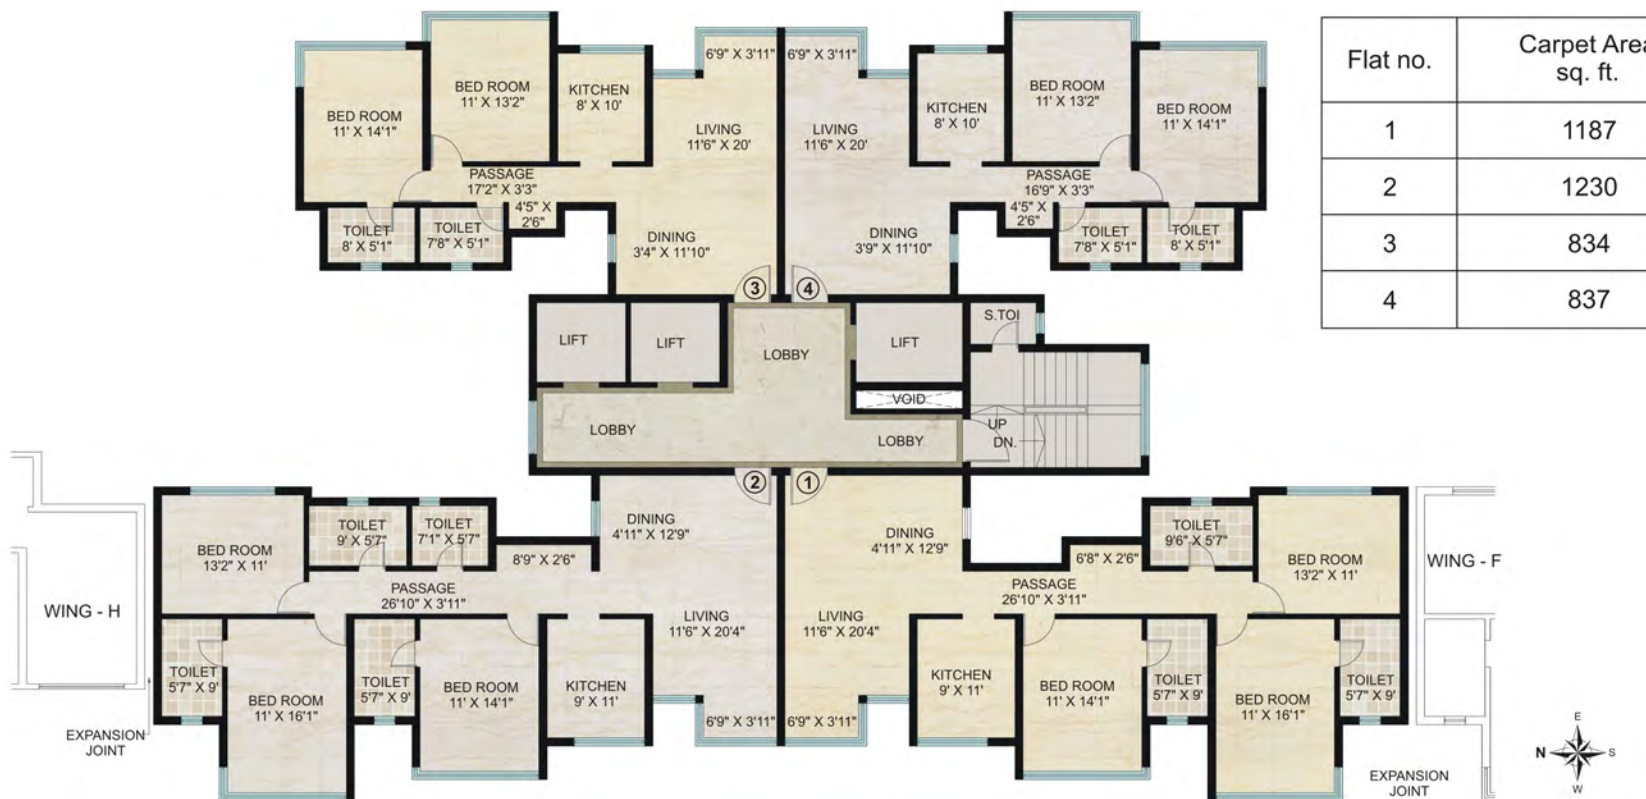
6'9" X 3'11" 6'9" X 3'11"

BED ROOM
11' X 14'1"

BED ROOM
11' X 13'2"

KITCHEN
8' X 10'

LIVING
11'6" X 20'

LIVING
11'6" X 20'

KITCHEN
8' X 10'

BED ROOM
11' X 13'2"

BED ROOM
11' X 14'1"

PASSAGE
17'2" X 3'3"

PASSAGE
16'9" X 3'3"

4'5" X 2'6"

4'5" X 2'6"

TOILET
8' X 5'1"

TOILET
7'8" X 5'1"

DINING
3'4" X 11'10"

DINING
3'9" X 11'10"

TOILET
7'8" X 5'1"

TOILET
8' X 5'1"

3 4

LIFT LIFT LOBBY LIFT S.TOI

VOID

LOBBY LOBBY

UP DN.

2 1

| Flat no. | Carpet Area sq. ft. |
|---|---|
| 1 | 1187 |
| 2 | 1230 |
| 3 | 834 |
| 4 | 837 |

BED ROOM
13'2" X 11'

TOILET
9' X 5'7"

TOILET
7'1" X 5'7"

8'9" X 2'6"

DINING
4'11" X 12'9"

DINING
4'11" X 12'9"

6'8" X 2'6"

TOILET
9'6" X 5'7"

BED ROOM
13'2" X 11'

WING - F

PASSAGE
26'10" X 3'11"

PASSAGE
26'10" X 3'11"

WING - H

LIVING
11'6" X 20'4"

LIVING
11'6" X 20'4"

TOILET
5'7" X 9'

BED ROOM
11' X 16'1"

TOILET
5'7" X 9'

BED ROOM
11' X 14'1"

KITCHEN
9' X 11'

KITCHEN
9' X 11'

BED ROOM
11' X 14'1"

TOILET
5'7" X 9'

BED ROOM
11' X 16'1"

TOILET
5'7" X 9'

EXPANSION JOINT

6'9" X 3'11" 6'9" X 3'11"

EXPANSION JOINT

N E S W